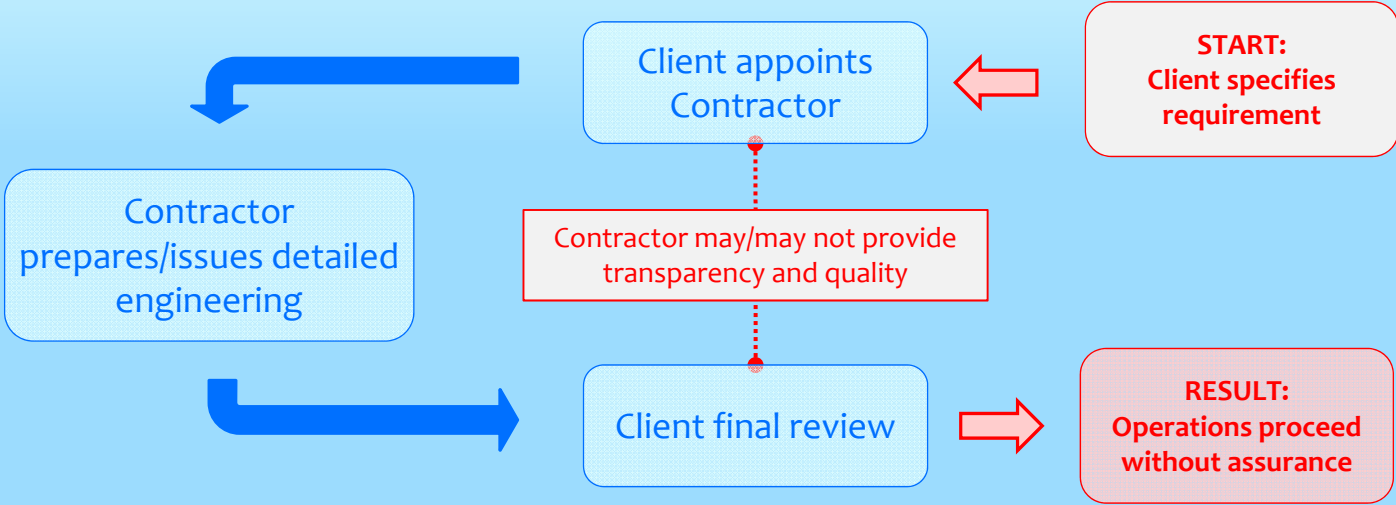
START:
Client specifies requirement

Client appoints Contractor

Contractor prepares/issues detailed engineering

Contractor may/may not provide transparency and quality

Client final review

RESULT:
Operations proceed without assurance